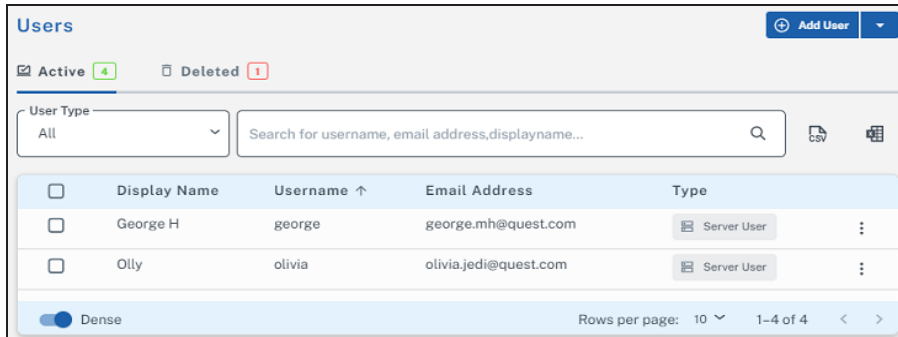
Users

Add User

Active 4

Deleted 1

User Type
All

Search for username, email address,displayname...

| | Display Name | Username ↑ | Email Address | Type |
|---|---|---|---|---|
| | George H | george | george.mh@quest.com | Server User |
| | Olly | olivia | olivia.jedi@quest.com | Server User |

Dense

Rows per page: 10

1–4 of 4